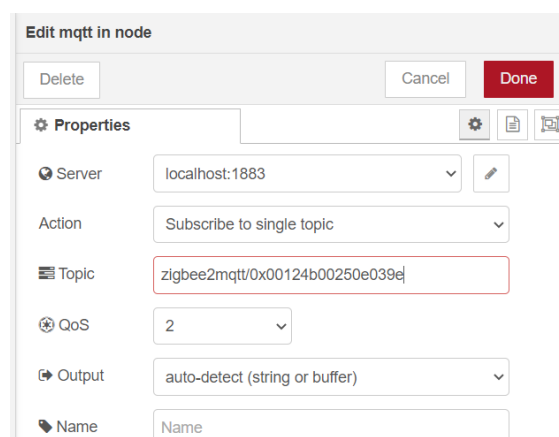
Edit mqtt in node

Delete

Cancel

Done

Properties

Server localhost:1883

Action Subscribe to single topic

Topic zigbee2mqtt/0x00124b00250e039e

QoS 2

Output auto-detect (string or buffer)

Name Name